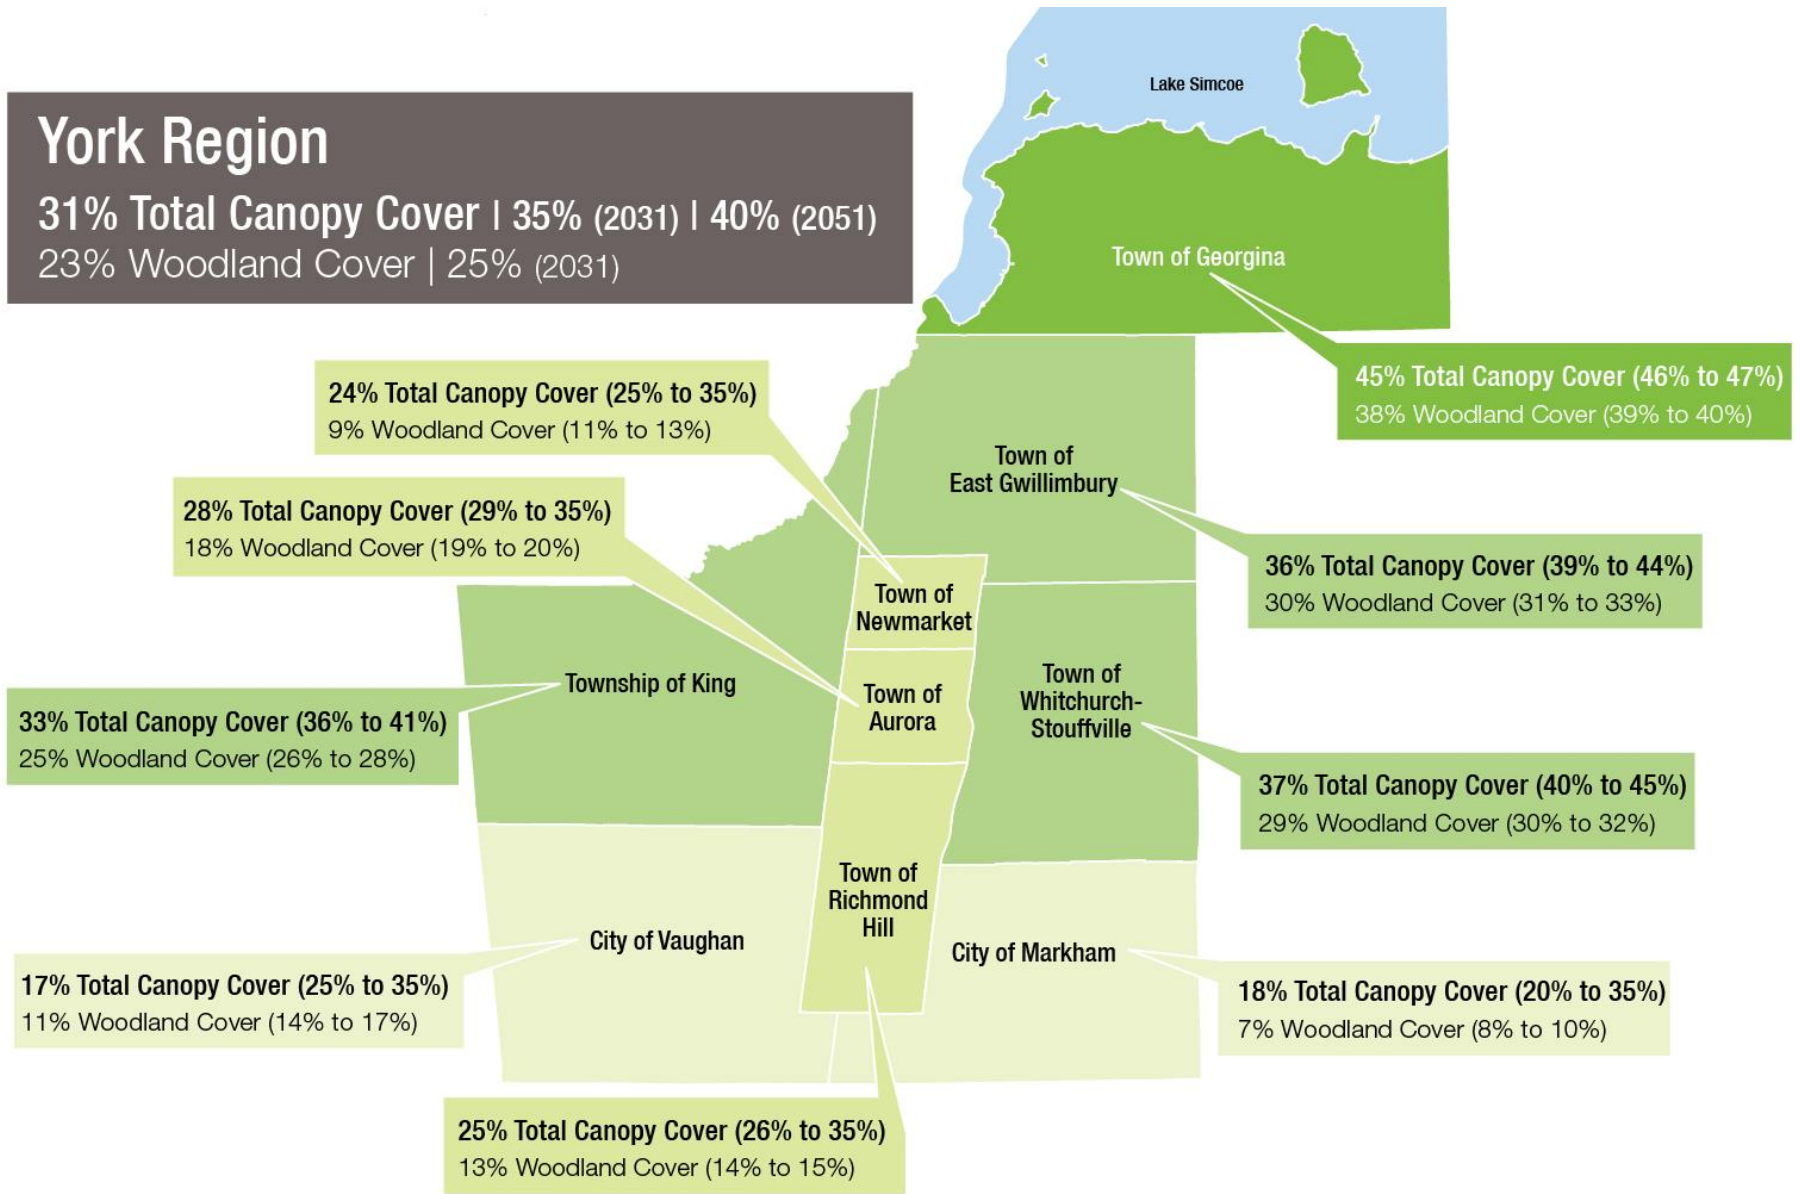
York Region
31% Total Canopy Cover | 35% (2031) | 40% (2051)
23% Woodland Cover | 25% (2031)

Lake Simcoe

Town of Georgina

45% Total Canopy Cover (46% to 47%)
38% Woodland Cover (39% to 40%)

24% Total Canopy Cover (25% to 35%)
9% Woodland Cover (11% to 13%)

Town of East Gwillimbury

28% Total Canopy Cover (29% to 35%)
18% Woodland Cover (19% to 20%)

36% Total Canopy Cover (39% to 44%)
30% Woodland Cover (31% to 33%)

Town of Newmarket

Township of King

Town of Aurora

Town of Whitchurch-Stouffville

33% Total Canopy Cover (36% to 41%)
25% Woodland Cover (26% to 28%)

37% Total Canopy Cover (40% to 45%)
29% Woodland Cover (30% to 32%)

Town of Richmond Hill

City of Vaughan

City of Markham

17% Total Canopy Cover (25% to 35%)
11% Woodland Cover (14% to 17%)

18% Total Canopy Cover (20% to 35%)
7% Woodland Cover (8% to 10%)

25% Total Canopy Cover (26% to 35%)
13% Woodland Cover (14% to 15%)